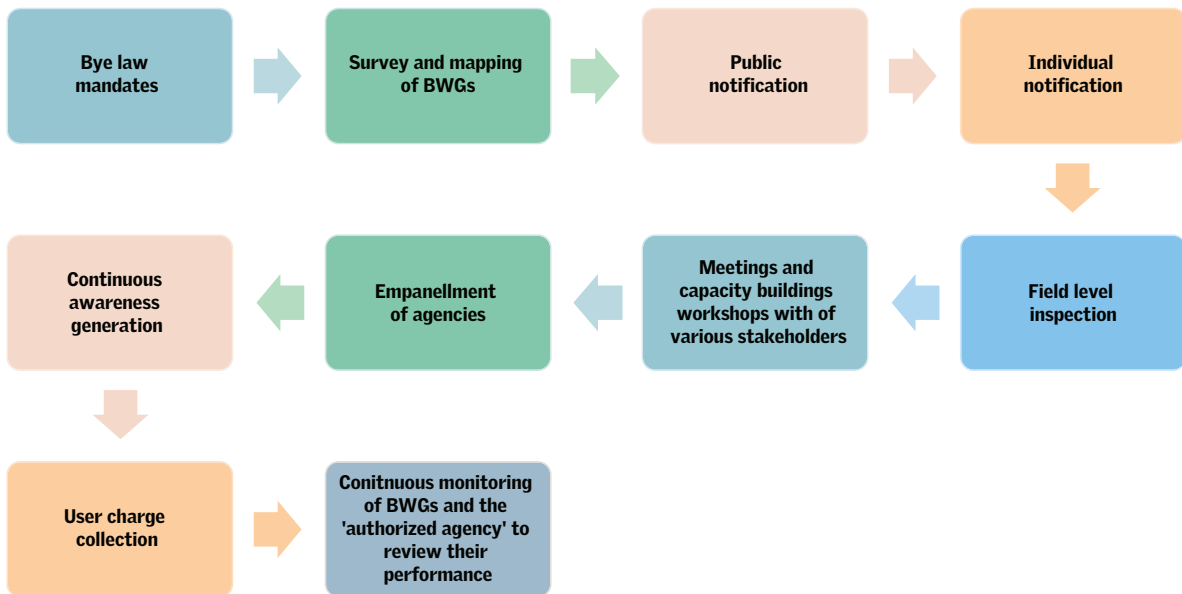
Bye law mandates

Survey and mapping of BWGs

Public notification

Individual notification

Field level inspection

Meetings and capacity buildings workshops with of various stakeholders

Empanellment of agencies

Continuous awareness generation

User charge collection

Conitnuous monitoring of BWGs and the 'authorized agency' to review their performance